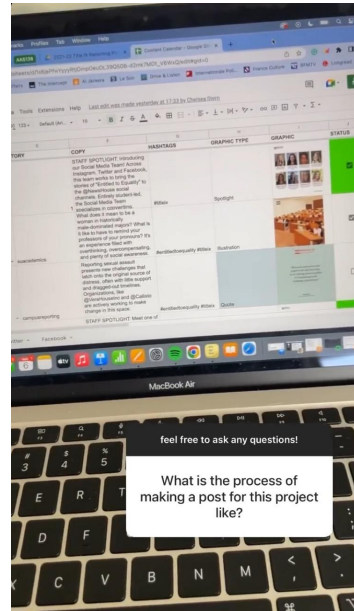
Content Calendar - Google Sh

Tools Extensions Help Last edit was made yesterday at 17:33 by Chelsea Stern

COPY

HASHTAGS

GRAPHIC TYPE

GRAPHIC

STATUS

STAFF SPOTLIGHT: Introducing our Social Media Team! Across Instagram, Twitter and Facebook, this team works to bring the stories of "Entitled to Equality" to the @Newshouse social channels. Entirely student-led, the Social Media Team specializes in connecting

#bias

Spotlight

What does it mean to be a woman in historically male-dominated majors? What is it like to have to remind your professors of your pronouns? It's an experience filled with overthinking, overcompensating, and plenty of social awareness.

#entitledtoequality #bias

Illustration

Reporting sexual assault presents new challenges that latch onto the original source of distress, often with little support and dragged-out timelines. Organizations, like @Voiceforsuesinc and @Callonit are actively working to make change in this space.

#entitledtoequality #bias

Quote

STAFF SPOTLIGHT: Meet one of

MacBook Air

feel free to ask any questions!

What is the process of making a post for this project like?